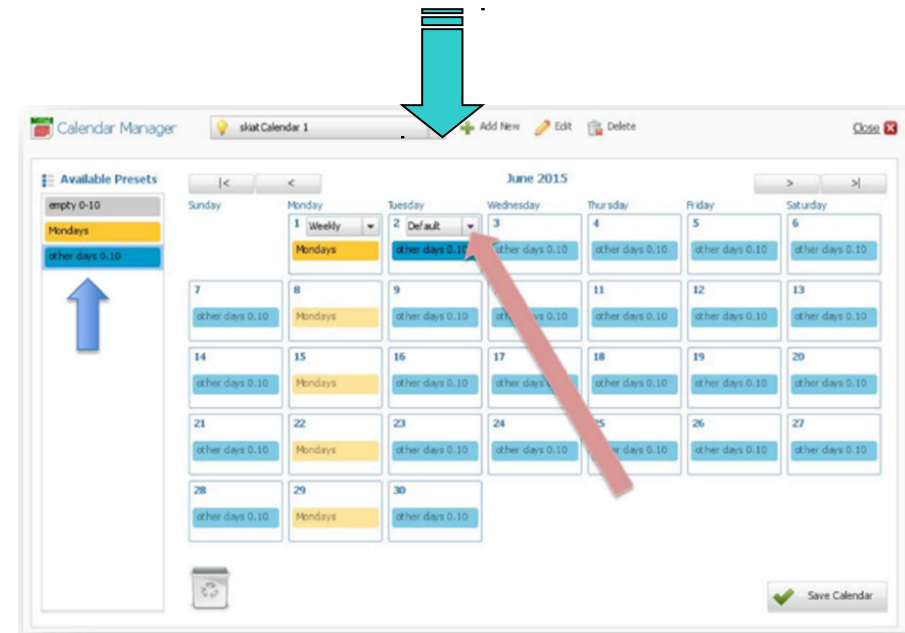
Calendar Manager

skiat Calendar 1

Add New Edit Delete

Close

Available Presets

empty 0-10

Mondays

other days 0.10

|< < June 2015 > >|

| Sunday | Monday | Tuesday | Wednesday | Thursday | Friday | Saturday |
|---|---|---|---|---|---|---|
| | 1 Weekly Mondays | 2 Default other days 0.10 | 3 other days 0.10 | 4 other days 0.10 | 5 other days 0.10 | 6 other days 0.10 |
| 7 other days 0.10 | 8 Mondays | 9 other days 0.10 | other days 0.10 | 11 other days 0.10 | 12 other days 0.10 | 13 other days 0.10 |
| 14 other days 0.10 | 15 Mondays | 16 other days 0.10 | 17 other days 0.10 | 18 other days 0.10 | 19 other days 0.10 | 20 other days 0.10 |
| 21 other days 0.10 | 22 Mondays | 23 other days 0.10 | 24 other days 0.10 | 25 other days 0.10 | 26 other days 0.10 | 27 other days 0.10 |
| 28 other days 0.10 | 29 Mondays | 30 other days 0.10 | | | | |

Save Calendar